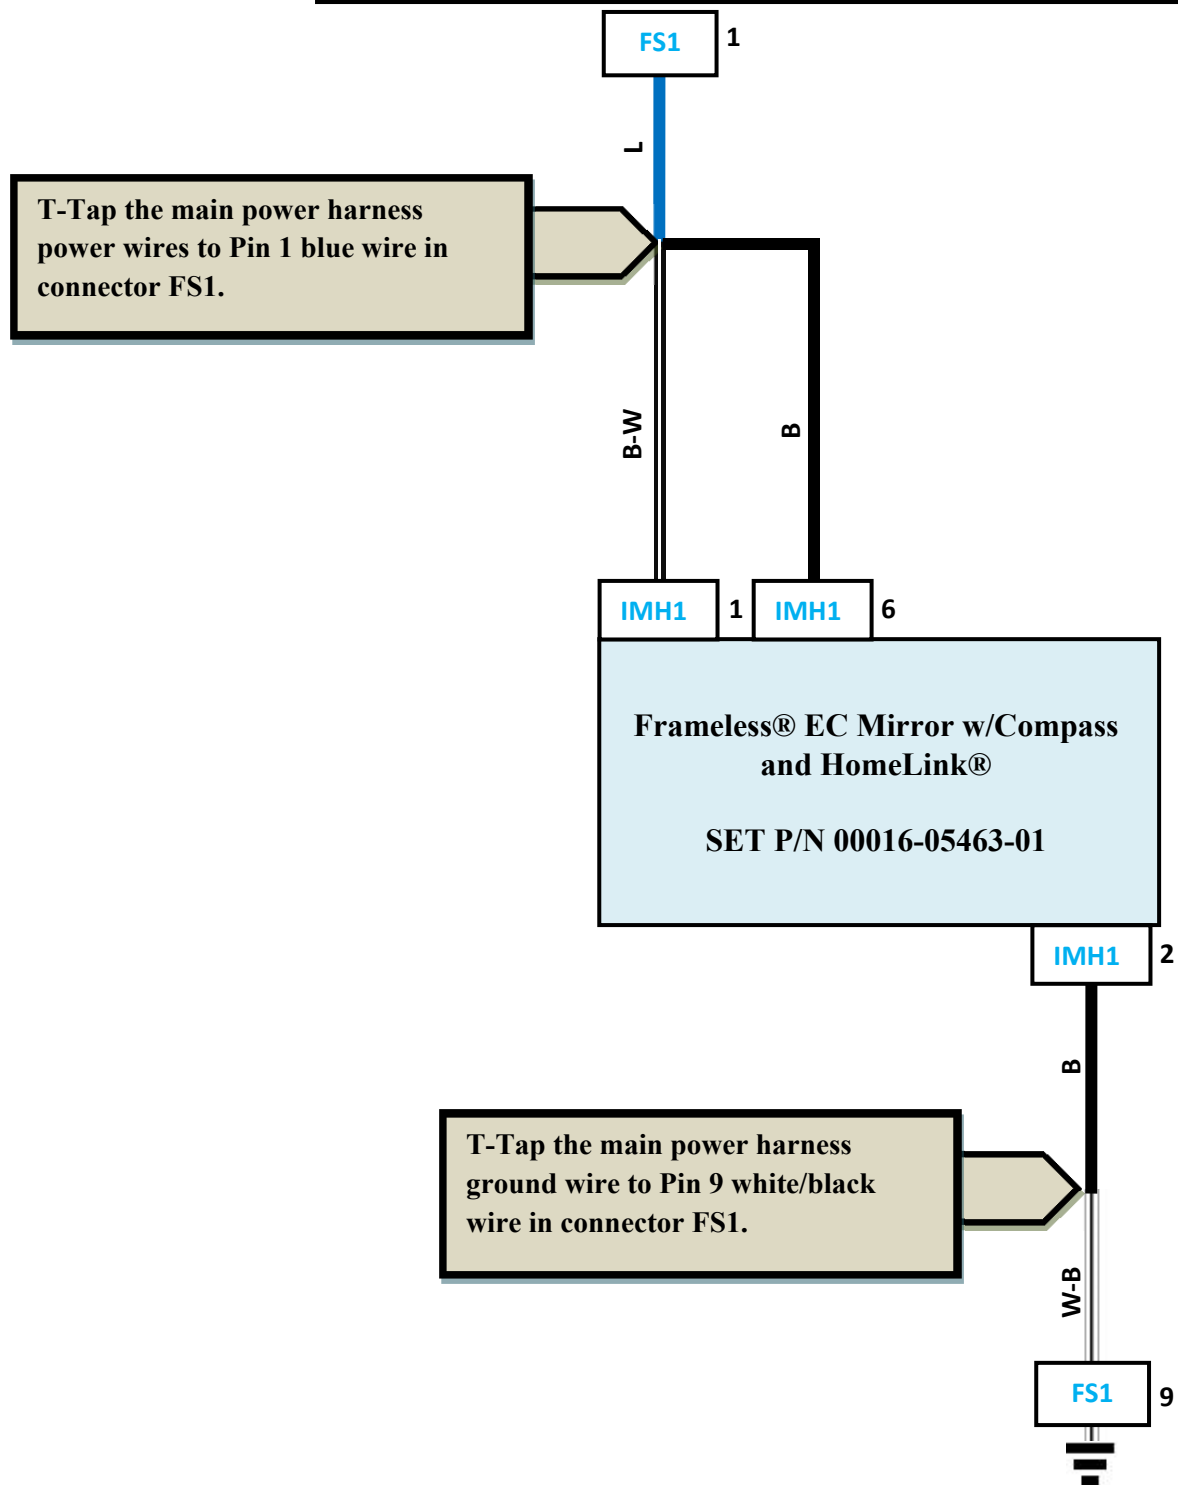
FS1 1

L

T-Tap the main power harness power wires to Pin 1 blue wire in connector FS1.

B-W

B

IMH1 1

IMH1 6

Frameless® EC Mirror w/Compass and HomeLink®

SET P/N 00016-05463-01

IMH1 2

B

T-Tap the main power harness ground wire to Pin 9 white/black wire in connector FS1.

W-B

FS1 9